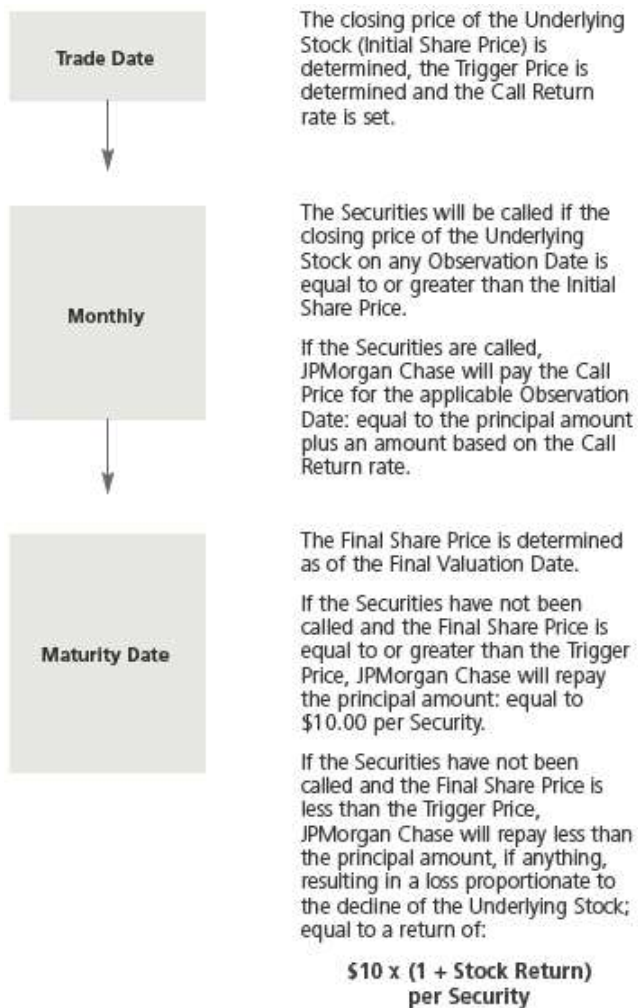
Trade Date

The closing price of the Underlying Stock (Initial Share Price) is determined, the Trigger Price is determined and the Call Return rate is set.

Monthly

The Securities will be called if the closing price of the Underlying Stock on any Observation Date is equal to or greater than the Initial Share Price.

If the Securities are called, JPMorgan Chase will pay the Call Price for the applicable Observation Date: equal to the principal amount plus an amount based on the Call Return rate.

Maturity Date

The Final Share Price is determined as of the Final Valuation Date.

If the Securities have not been called and the Final Share Price is equal to or greater than the Trigger Price, JPMorgan Chase will repay the principal amount: equal to \$10.00 per Security.

If the Securities have not been called and the Final Share Price is less than the Trigger Price, JPMorgan Chase will repay less than the principal amount, if anything, resulting in a loss proportionate to the decline of the Underlying Stock; equal to a return of:

\$10 x (1 + Stock Return) per Security